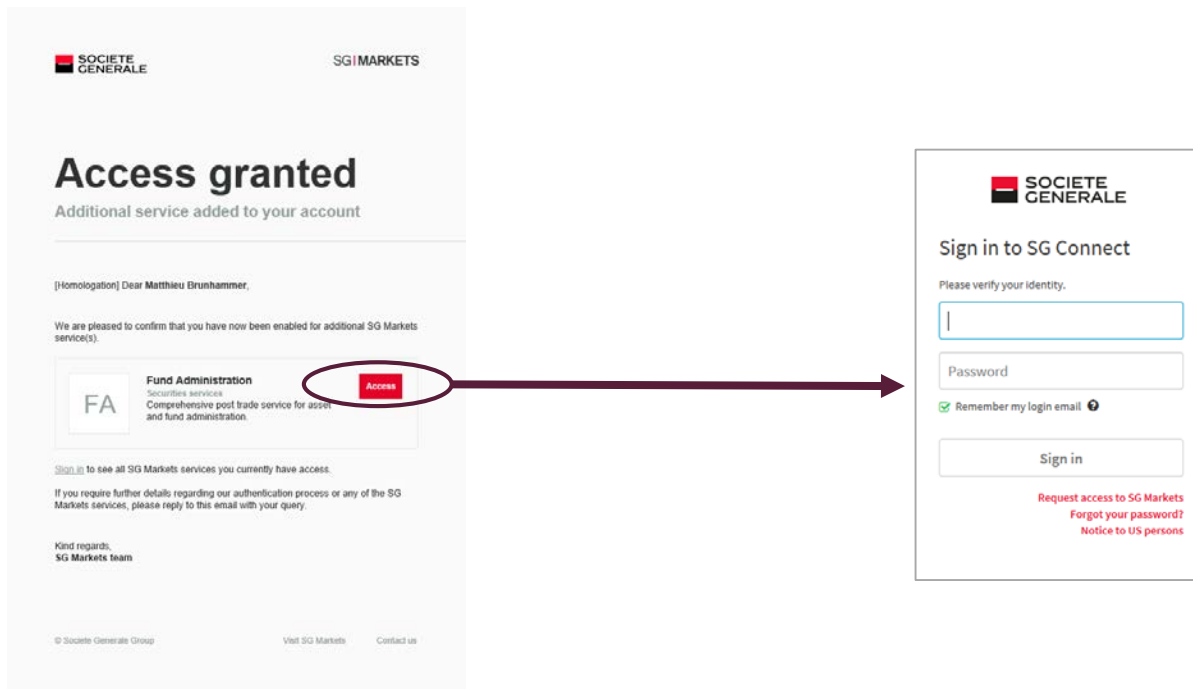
SOCIETE GENERALE

SG|MARKETS

Access granted

Additional service added to your account

[Homologation] Dear Matthieu Brunhammer,

We are pleased to confirm that you have now been enabled for additional SG Markets service(s).

FA

Fund Administration

Securities services

Comprehensive post trade service for asset and fund administration.

Access

Sign in to see all SG Markets services you currently have access.

If you require further details regarding our authentication process or any of the SG Markets services, please reply to this email with your query.

Kind regards,
SG Markets team

© Societe Generale Group

Visit SG Markets

Contact us

SOCIETE GENERALE

Sign in to SG Connect

Please verify your identity.

Password

Remember my login email

Sign in

Request access to SG Markets

Forgot your password?

Notice to US persons